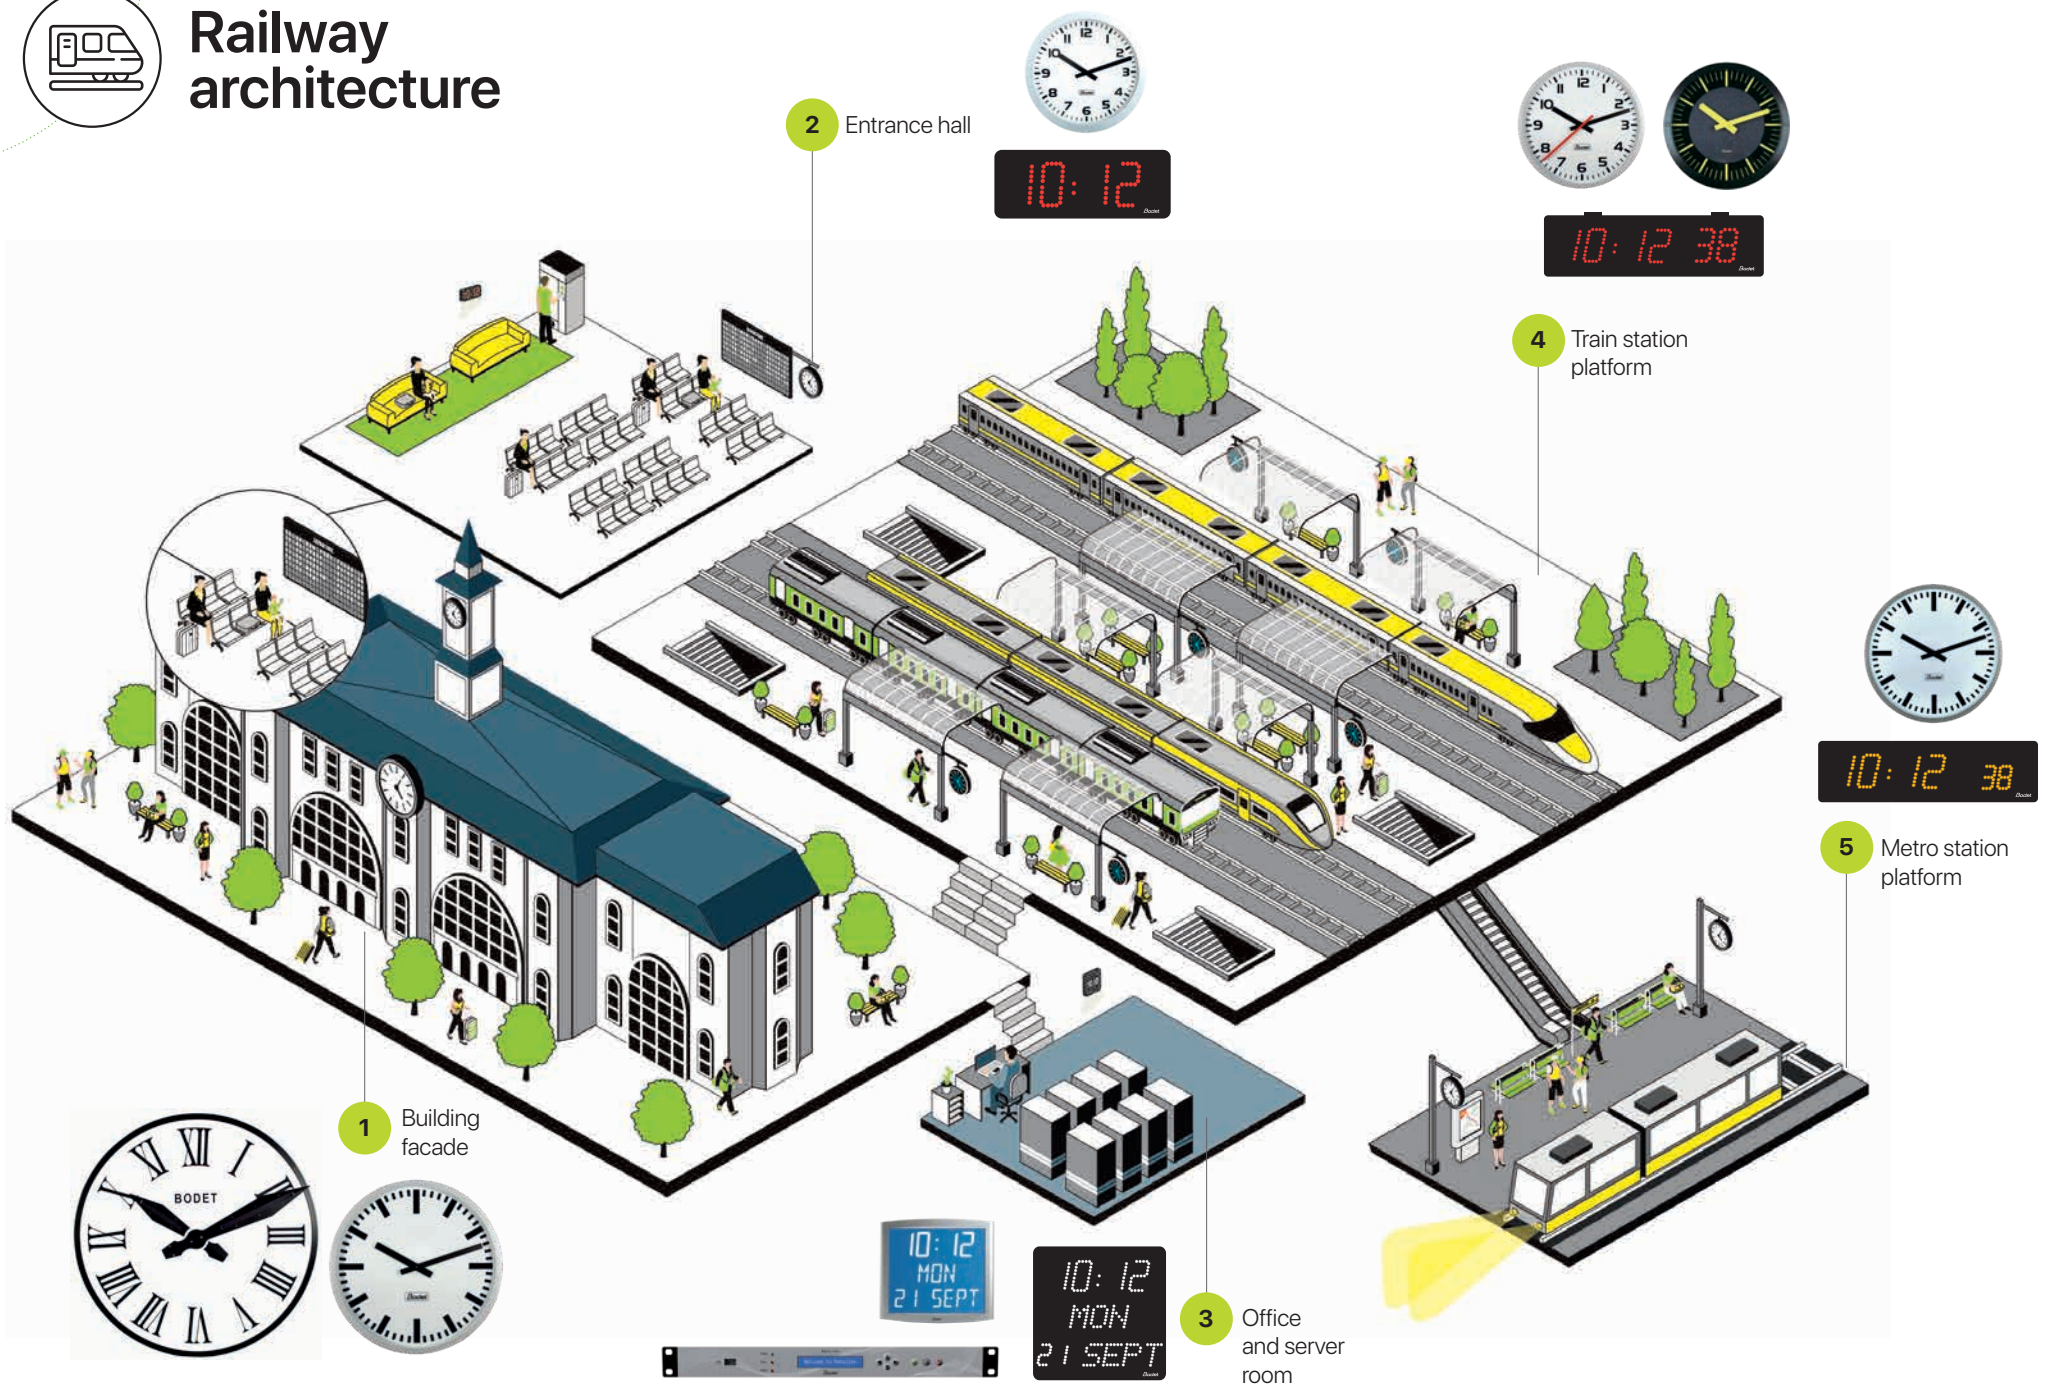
Railway architecture

2 Entrance hall

10:12

10:12 38

4 Train station platform

10:12 38

5 Metro station platform

1 Building facade

BODET

10:12 MON 21 SEPT

10:12 MON 21 SEPT

3 Office and server room